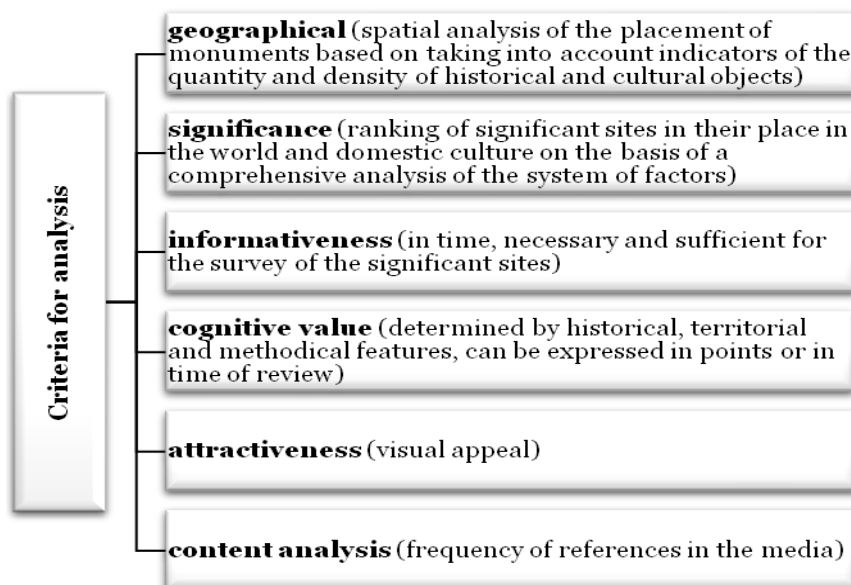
Criteria for analysis

**geographical** (spatial analysis of the placement of monuments based on taking into account indicators of the quantity and density of historical and cultural objects)

**significance** (ranking of significant sites in their place in the world and domestic culture on the basis of a comprehensive analysis of the system of factors)

**informativeness** (in time, necessary and sufficient for the survey of the significant sites)

**cognitive value** (determined by historical, territorial and methodical features, can be expressed in points or in time of review)

**attractiveness** (visual appeal)

**content analysis** (frequency of references in the media)